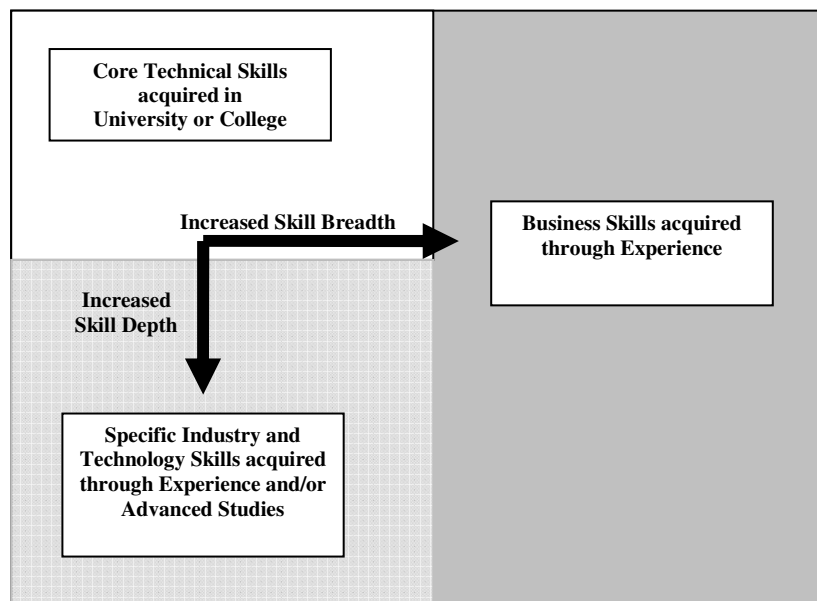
Core Technical Skills acquired in University or College

Increased Skill Breadth

Business Skills acquired through Experience

Increased Skill Depth

Specific Industry and Technology Skills acquired through Experience and/or Advanced Studies